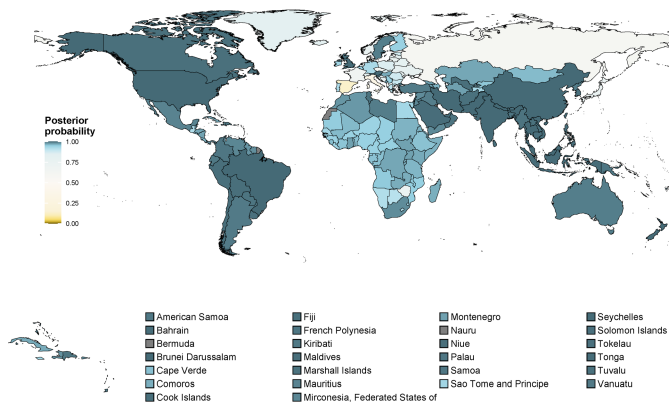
Posterior probability

1.00

0.75

0.50

0.25

0.00

American Samoa
Bahrain
Bermuda
Brunei Darussalam
Cape Verde
Comoros
Cook Islands

Fiji
French Polynesia
Kiribati
Maldives
Marshall Islands
Mauritius
Mirconesia, Federated States of

Montenegro
Nauru
Niue
Palau
Samoa
Sao Tome and Principe

Seychelles
Solomon Islands
Tokelau
Tonga
Tuvalu
Vanuatu